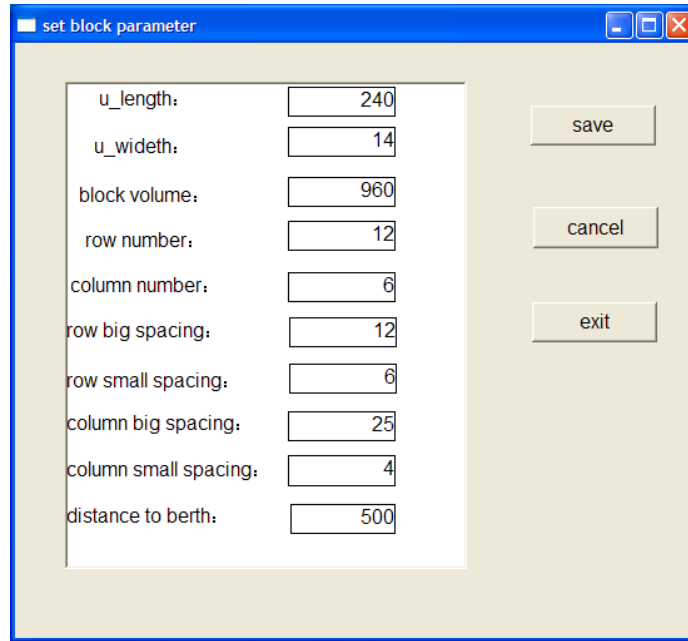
set block parameter

u_length： 240
u_wideth： 14
block volume： 960
row number： 12
column number： 6
row big spacing： 12
row small spacing： 6
column big spacing： 25
column small spacing： 4
distance to berth： 500

save
cancel
exit